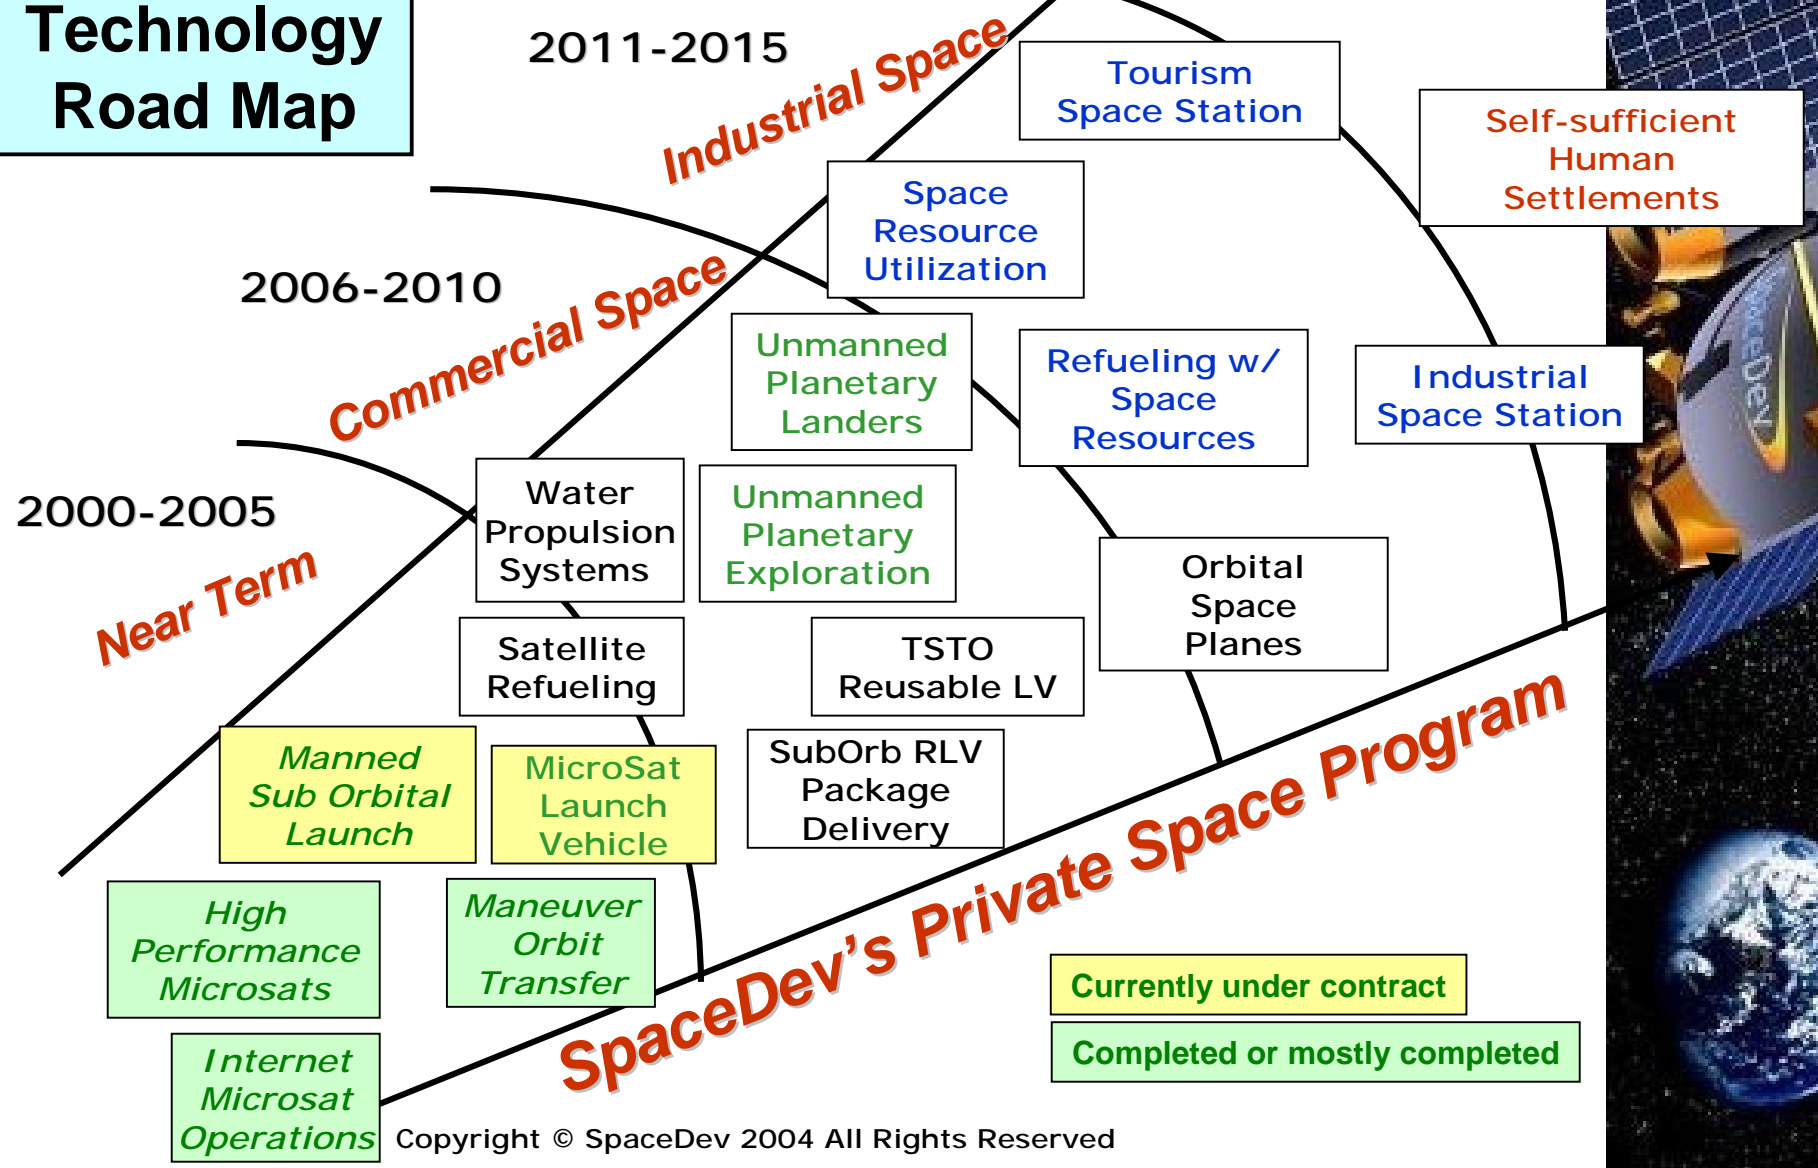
Technology Road Map

2011-2015

Industrial Space

Tourism Space Station

Self-sufficient Human Settlements

Space Resource Utilization

2006-2010

Commercial Space

Unmanned Planetary Landers

Refueling w/ Space Resources

Industrial Space Station

2000-2005

Water Propulsion Systems

Unmanned Planetary Exploration

Orbital Space Planes

Near Term

Satellite Refueling

TSTO Reusable LV

Manned Sub Orbital Launch

MicroSat Launch Vehicle

SubOrb RLV Package Delivery

High Performance Microsats

Maneuver Orbit Transfer

SpaceDev's Private Space Program

Currently under contract

Completed or mostly completed

Internet Microsat Operations

Copyright © SpaceDev 2004 All Rights Reserved

SpaceDev